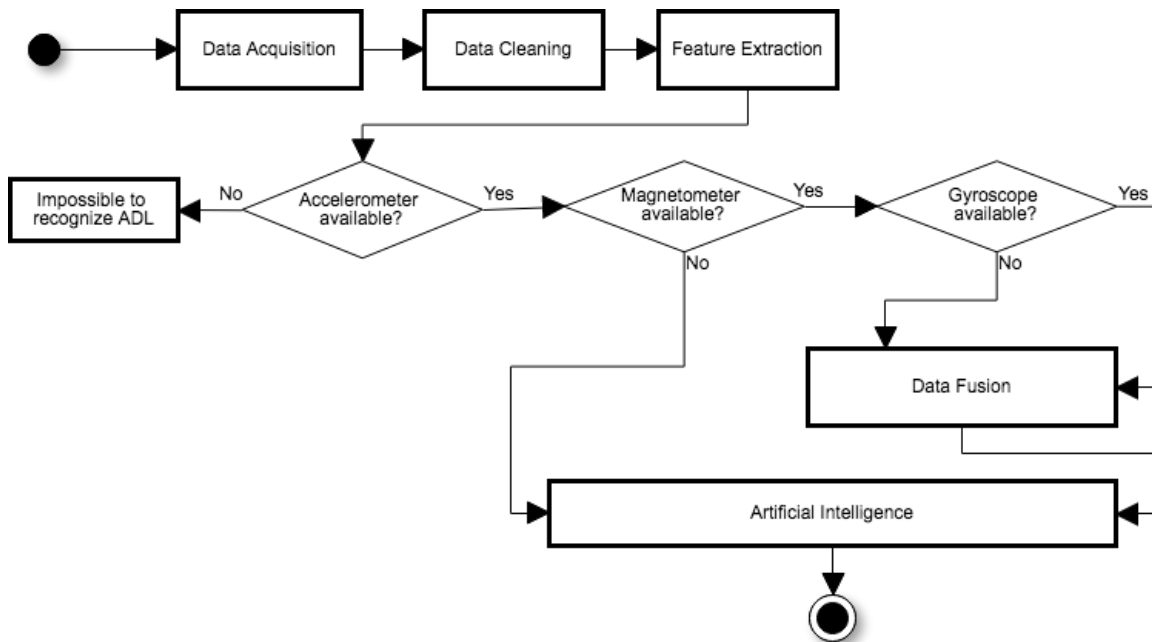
Data Acquisition

Data Cleaning

Feature Extraction

Impossible to recognize ADL

No

Accelerometer available?

Yes

Magnetometer available?

Yes

Gyroscope available?

Yes

No

No

Data Fusion

Artificial Intelligence